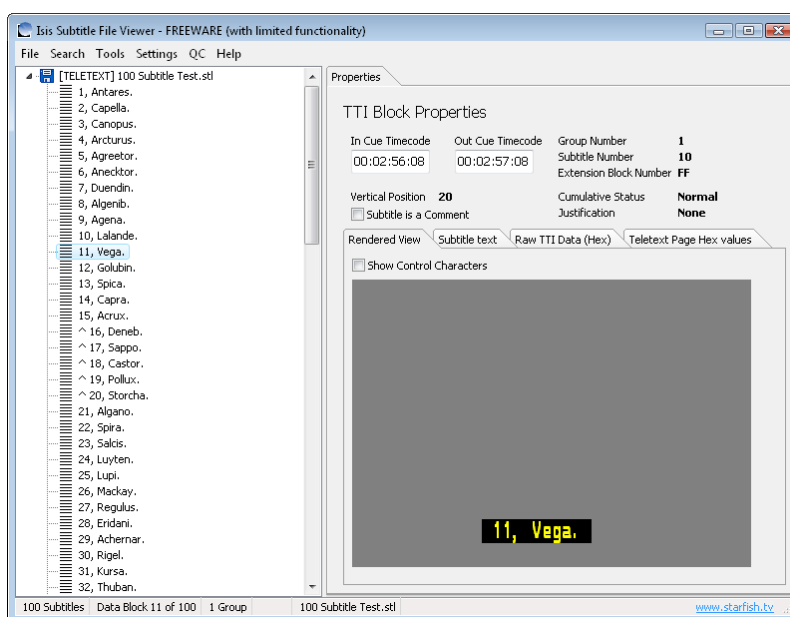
Isis Subtitle File Viewer - FREEWARE (with limited functionality)

File Search Tools Settings QC Help

[TELETEXT] 100 Subtitle Test.stl
1, Antares.
2, Capella.
3, Canopus.
4, Arcturus.
5, Agreetor.
6, Anecktor.
7, Duendin.
8, Algenib.
9, Agena.
10, Lalande.
11, Vega.
12, Golubin.
13, Spica.
14, Capra.
15, Acrux.
^ 16, Deneb.
^ 17, Sappo.
^ 18, Castor.
^ 19, Pollux.
^ 20, Storcha.
21, Algano.
22, Spira.
23, Salcis.
24, Luyten.
25, Lupi.
26, Mackay.
27, Regulus.
28, Eridani.
29, Achernar.
30, Rigel.
31, Kursa.
32, Thuban.

Properties

TTI Block Properties

In Cue Timecode
00:02:56:08

Out Cue Timecode
00:02:57:08

Group Number 1
Subtitle Number 10
Extension Block Number FF

Vertical Position 20
Subtitle is a Comment

Cumulative Status Normal
Justification None

Rendered View | Subtitle text | Raw TTI Data (Hex) | Teletext Page Hex values

Show Control Characters

11, Vega.

100 Subtitles | Data Block 11 of 100 | 1 Group | 100 Subtitle Test.stl | www.starfish.tv